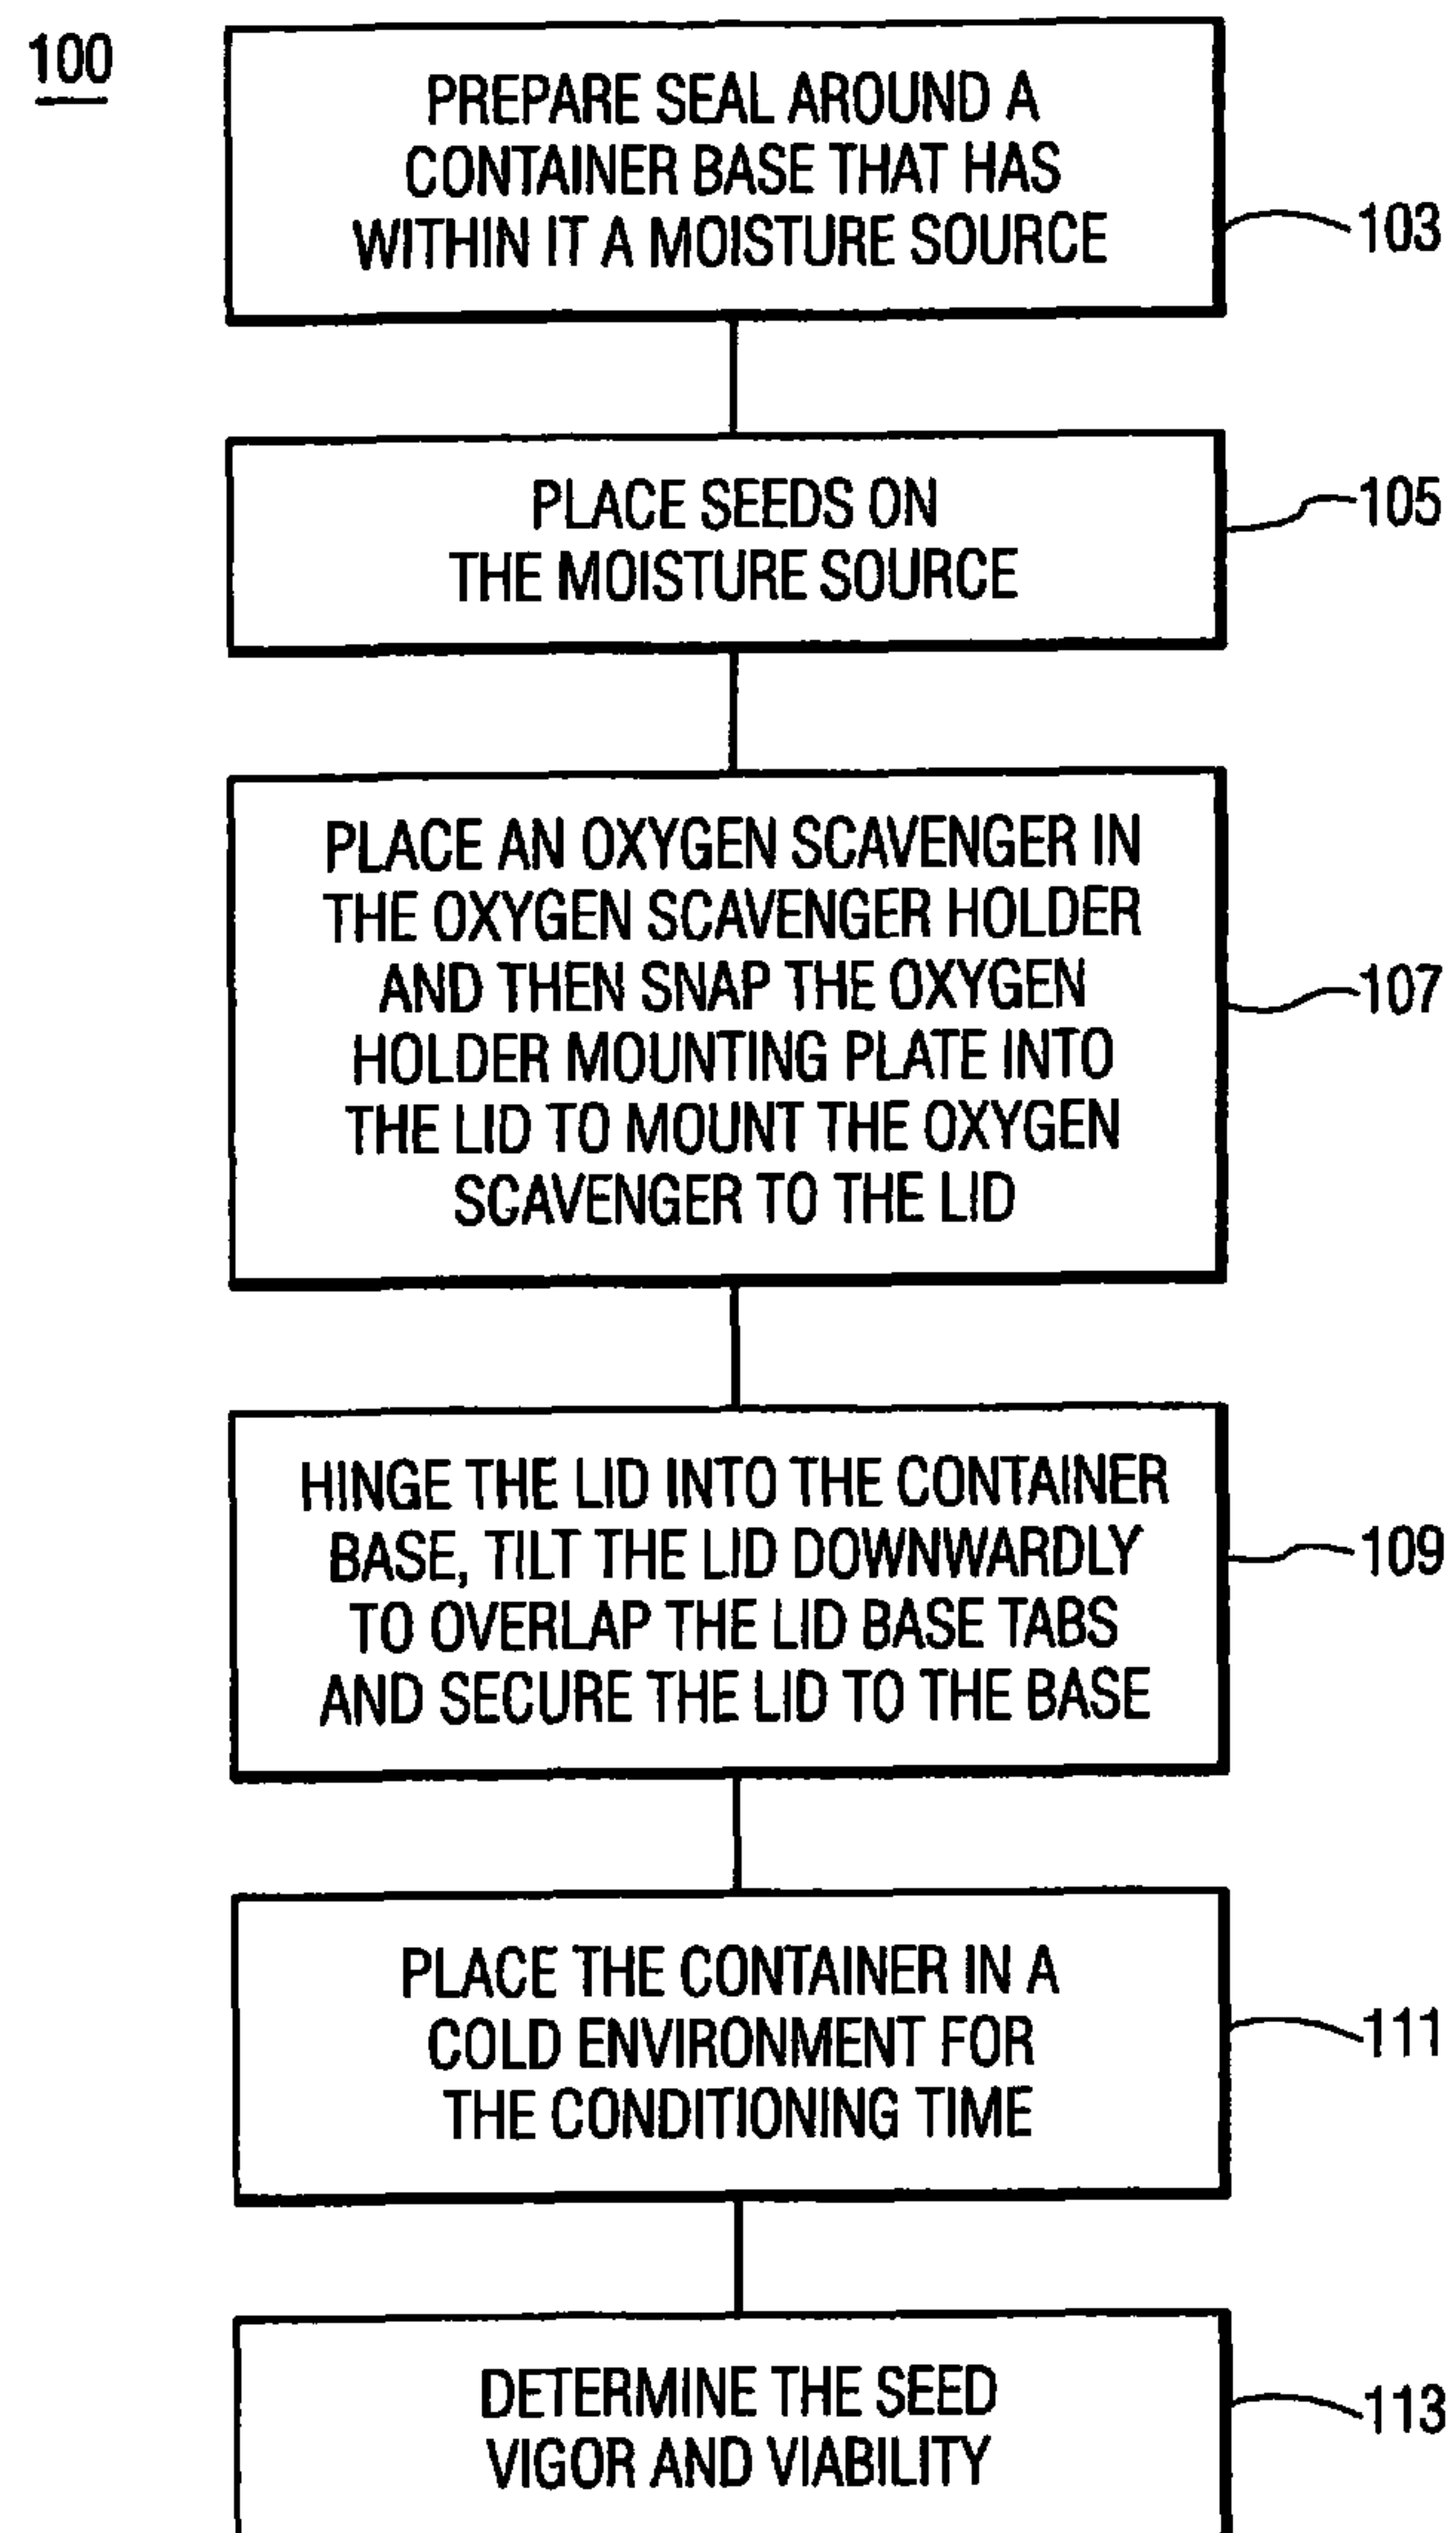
100

PREPARE SEAL AROUND A CONTAINER BASE THAT HAS WITHIN IT A MOISTURE SOURCE

103

PLACE SEEDS ON THE MOISTURE SOURCE

105

PLACE AN OXYGEN SCAVENGER IN THE OXYGEN SCAVENGER HOLDER AND THEN SNAP THE OXYGEN HOLDER MOUNTING PLATE INTO THE LID TO MOUNT THE OXYGEN SCAVENGER TO THE LID

107

HINGE THE LID INTO THE CONTAINER BASE, TILT THE LID DOWNWARDLY TO OVERLAP THE LID BASE TABS AND SECURE THE LID TO THE BASE

109

PLACE THE CONTAINER IN A COLD ENVIRONMENT FOR THE CONDITIONING TIME

111

DETERMINE THE SEED VIGOR AND VIABILITY

113